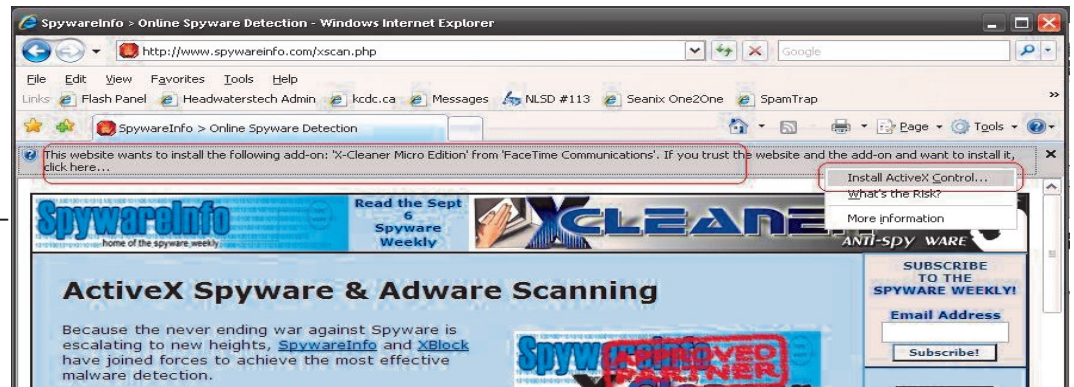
SpywareInfo > Online Spyware Detection - Windows Internet Explorer

http://www.spywareinfo.com/xscan.php

Google

File Edit View Favorites Tools Help

Links Flash Panel Headwaterstech Admin kcdc.ca Messages NLSD #113 Seanix One2One SpamTrap

SpywareInfo > Online Spyware Detection

Page Tools

This website wants to install the following add-on: 'X-Cleaner Micro Edition' from 'FaceTime Communications'. If you trust the website and the add-on and want to install it, click here...

Install ActiveX Control...
What's the Risk?
More information

SpywareInfo
home of the spyware weekly

Read the Sept 6 Spyware Weekly

XCLEANER
ANTI-SPY WARE

ActiveX Spyware & Adware Scanning

Because the never ending war against Spyware is escalating to new heights, SpywareInfo and XBlock have joined forces to achieve the most effective malware detection.

SUBSCRIBE TO THE SPYWARE WEEKLY!

Email Address

Subscribe!

APPROVED PARTNER